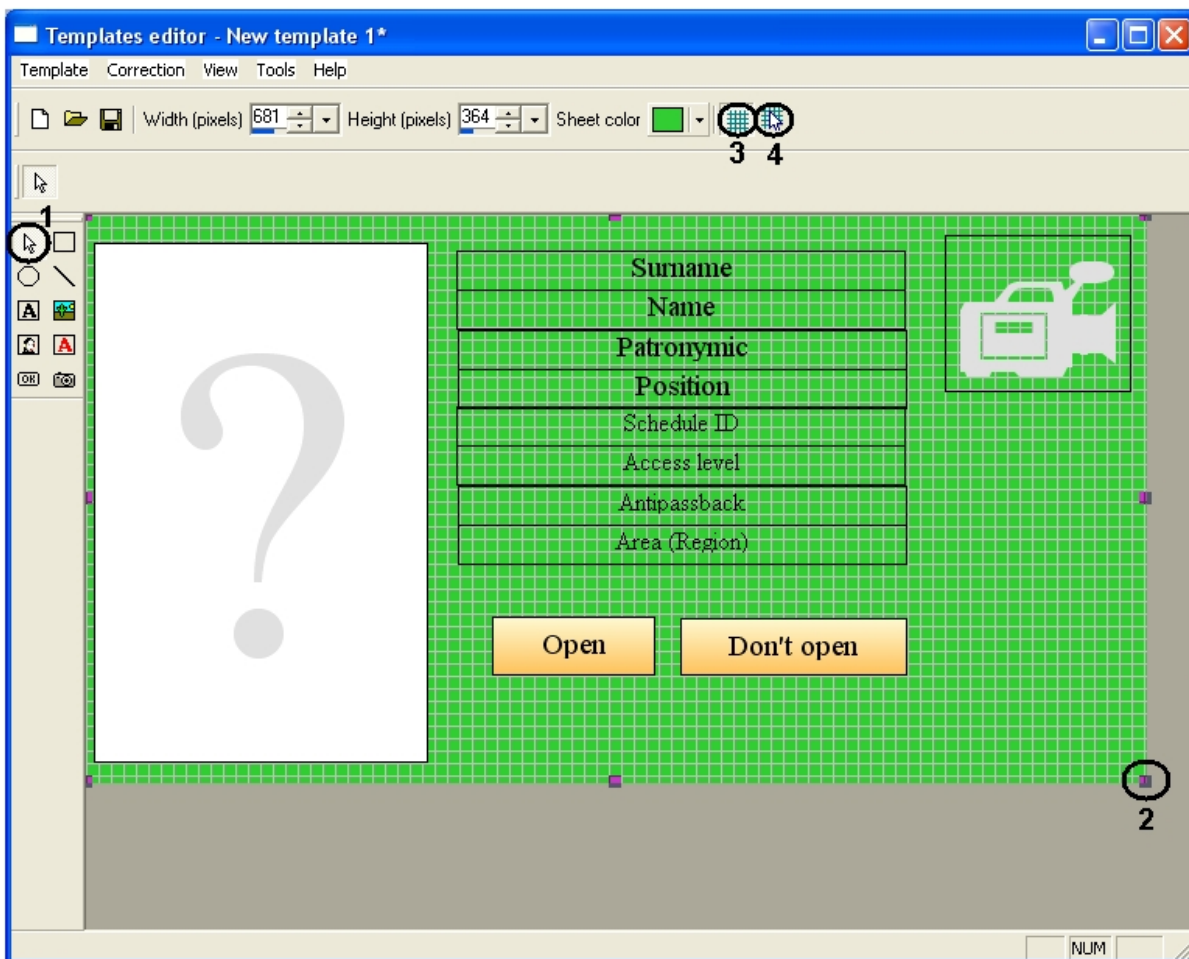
Templates editor - New template 1*

Template Correction View Tools Help

Width (pixels) 681 Height (pixels) 364 Sheet color

3 4

1

?

Surname
Name
Patronymic
Position
Schedule ID
Access level
Antipassback
Area (Region)

Open
Don't open

2

NUM